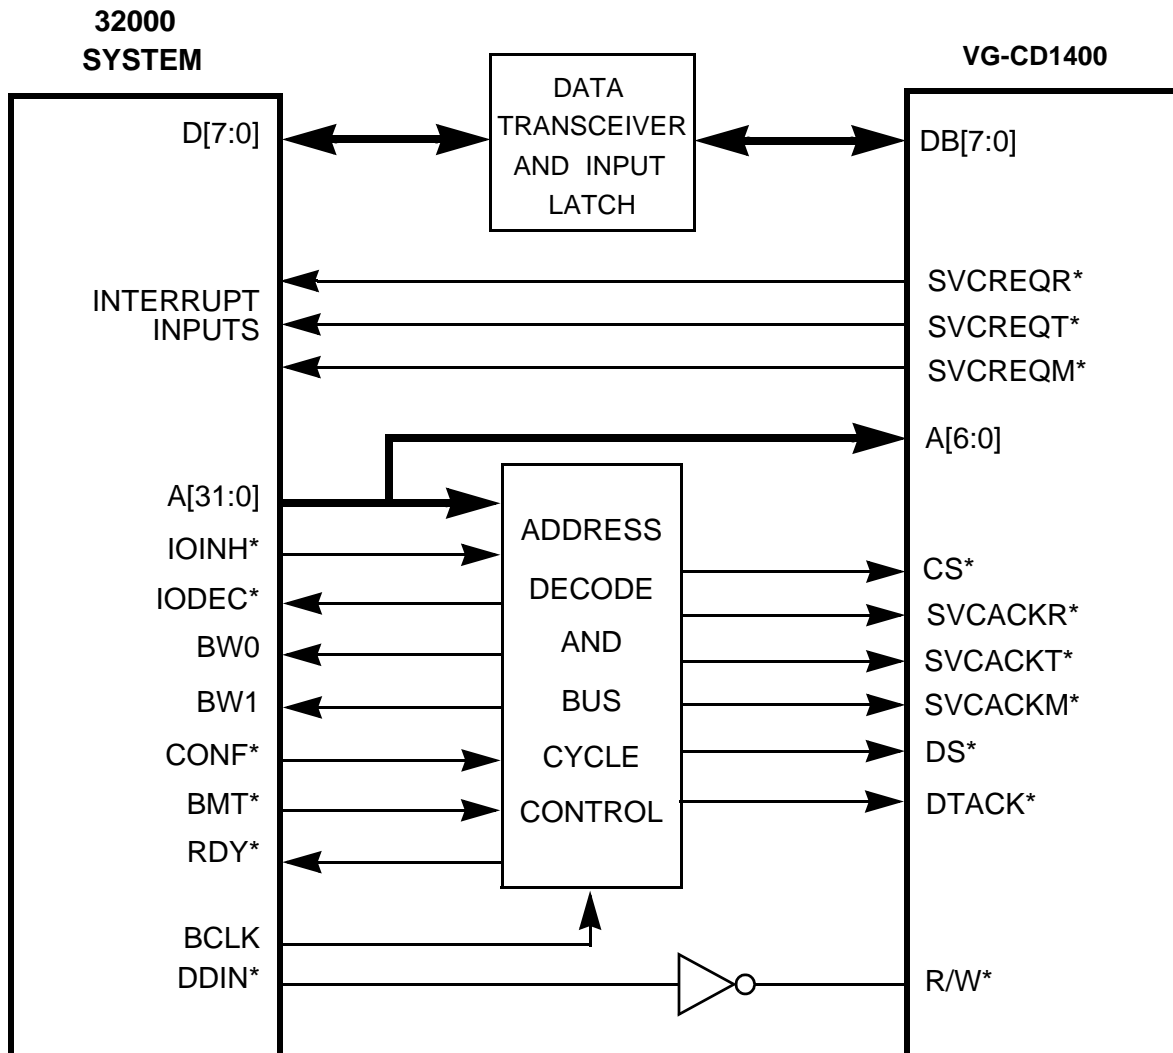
32000
SYSTEM

VG-CD1400

DATA TRANSCEIVER AND INPUT LATCH

D[7:0]

DB[7:0]

INTERRUPT INPUTS

SVCREQR*
SVCREQT*
SVCREQM*

A[6:0]

A[31:0]
IOINH*
IODEC*
BW0
BW1
CONF*
BMT*
RDY*

ADDRESS
DECODE
AND
BUS
CYCLE
CONTROL

CS*
SVCACKR*
SVCACKT*
SVCACKM*
DS*
DTACK*

BCLK
DDIN*

R/W*